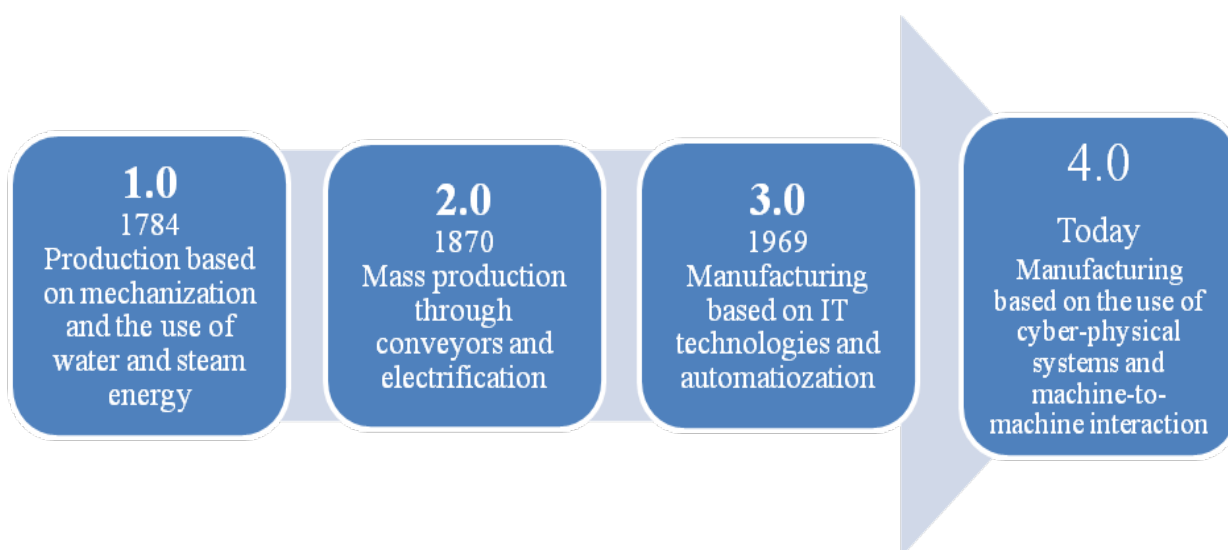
1.0
1784
Production based on mechanization and the use of water and steam energy

2.0
1870
Mass production through conveyors and electrification

3.0
1969
Manufacturing based on IT technologies and automatiozation

4.0
Today
Manufacturing based on the use of cyber-physical systems and machine-to-machine interaction